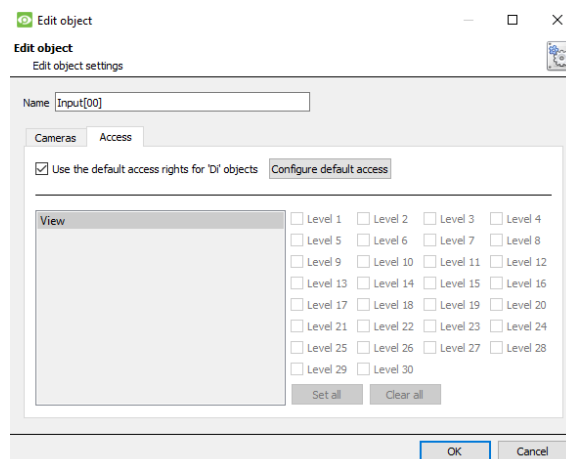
Edit object

Edit object
Edit object settings

Name Input[00]

Cameras Access

Use the default access rights for 'DI' objects Configure default access

View

| | | | |
|---|---|---|---|
| Level 1 | Level 2 | Level 3 | Level 4 |
| Level 5 | Level 6 | Level 7 | Level 8 |
| Level 9 | Level 10 | Level 11 | Level 12 |
| Level 13 | Level 14 | Level 15 | Level 16 |
| Level 17 | Level 18 | Level 19 | Level 20 |
| Level 21 | Level 22 | Level 23 | Level 24 |
| Level 25 | Level 26 | Level 27 | Level 28 |
| Level 29 | Level 30 | | |

Set all Clear all

OK Cancel